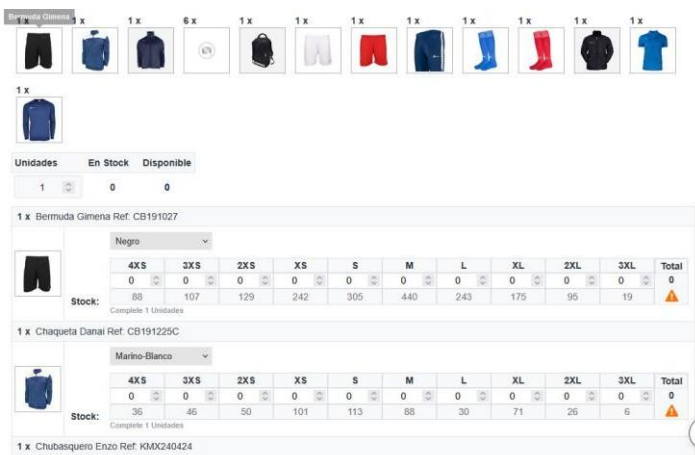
Bermuda Gimena 1 x 1 x 6 x 1 x 1 x 1 x 1 x 1 x 1 x 1 x 1 x

1 x

| Unidades | En Stock | Disponible |
|---|---|---|
| 1 | 0 | 0 |

1 x Bermuda Gimena Ref: CB191027

Negro

| | 4XS | 3XS | 2XS | XS | S | M | L | XL | 2XL | 3XL | Total |
|---|---|---|---|---|---|---|---|---|---|---|---|
| | 0 | 0 | 0 | 0 | 0 | 0 | 0 | 0 | 0 | 0 | 0 |
| Stock: | 88 | 107 | 129 | 242 | 305 | 440 | 243 | 175 | 95 | 19 | |

Complete 1 Unidades

1 x Chaqueta Danai Ref: CB191225C

Marino-Blanco

| | 4XS | 3XS | 2XS | XS | S | M | L | XL | 2XL | 3XL | Total |
|---|---|---|---|---|---|---|---|---|---|---|---|
| | 0 | 0 | 0 | 0 | 0 | 0 | 0 | 0 | 0 | 0 | 0 |
| Stock: | 36 | 46 | 50 | 101 | 113 | 88 | 30 | 71 | 26 | 6 | |

Complete 1 Unidades

1 x Chubasquero Enzo Ref: KMX240424